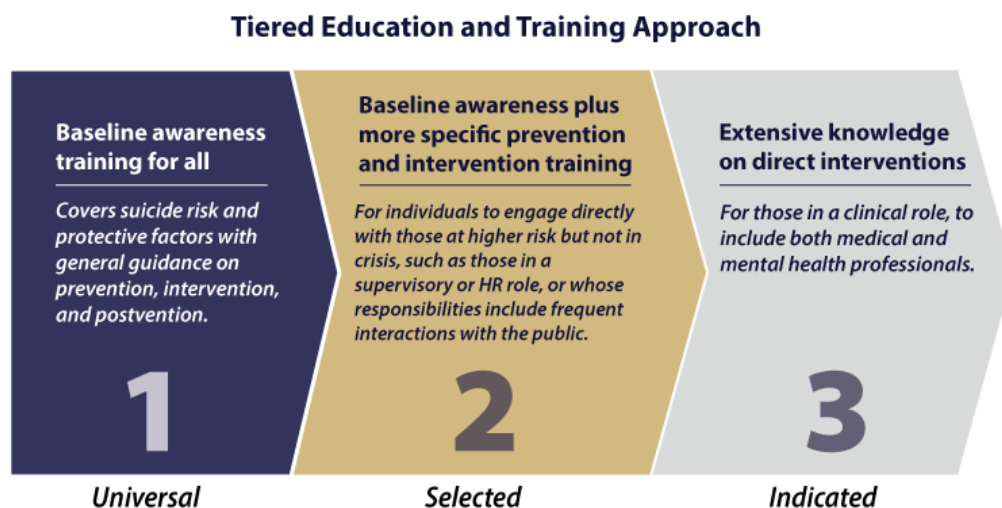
Tiered Education and Training Approach

Baseline awareness training for all

Covers suicide risk and protective factors with general guidance on prevention, intervention, and postvention.

1

Universal

Baseline awareness plus more specific prevention and intervention training

For individuals to engage directly with those at higher risk but not in crisis, such as those in a supervisory or HR role, or whose responsibilities include frequent interactions with the public.

2

Selected

Extensive knowledge on direct interventions

For those in a clinical role, to include both medical and mental health professionals.

3

Indicated